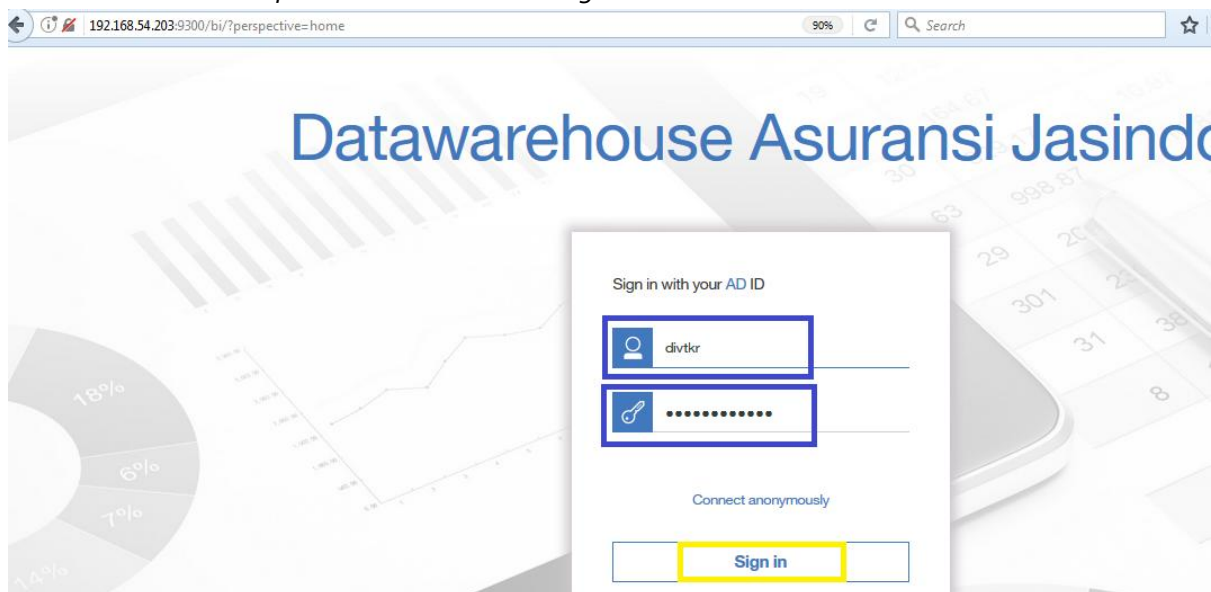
192.168.54.203:9300/bi/?perspective=home

90%

Search

Datawarehouse Asuransi Jasindo

Sign in with your AD ID

divtkr

••••••••••••

Connect anonymously

Sign in

18%

6%

7%

14%

29

301

31

8

63

998.87